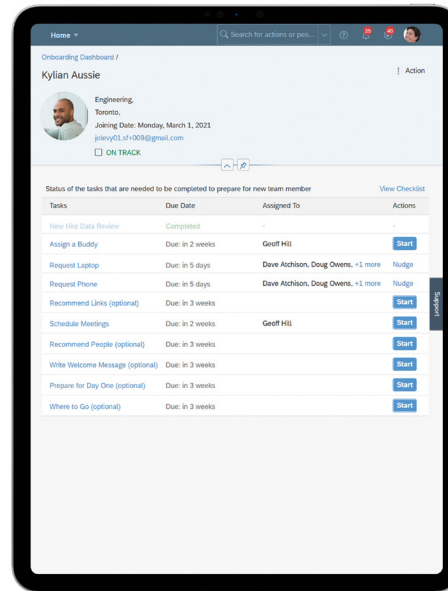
Home ▾

Search for actions or peo...

25

40

Onboarding Dashboard /

Kylian Aussie

⋮ Action

Engineering,
Toronto,
Joining Date: Monday, March 1, 2021
jolevy01.sf+009@gmail.com
ON TRACK

Status of the tasks that are needed to be completed to prepare for new team member

View Checklist

| Tasks | Due Date | Assigned To | Actions |
|---|---|---|---|
| New Hire Data Review | Completed | - | - |
| Assign a Buddy | Due: in 2 weeks | Geoff Hill | Start |
| Request Laptop | Due: in 5 days | Dave Atchison, Doug Owens, +1 more | Nudge |
| Request Phone | Due: in 5 days | Dave Atchison, Doug Owens, +1 more | Nudge |
| Recommend Links (optional) | Due: in 3 weeks | | Start |
| Schedule Meetings | Due: in 2 weeks | Geoff Hill | Start |
| Recommend People (optional) | Due: in 3 weeks | | Start |
| Write Welcome Message (optional) | Due: in 3 weeks | | Start |
| Prepare for Day One (optional) | Due: in 3 weeks | | Start |
| Where to Go (optional) | Due: in 3 weeks | | Start |

Support